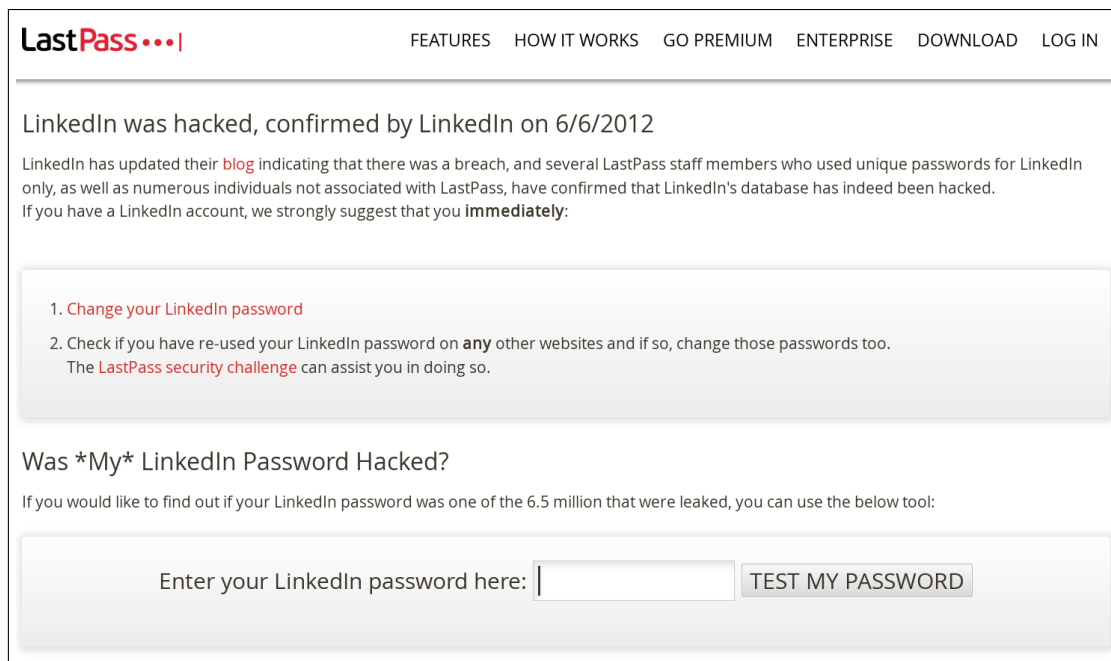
LastPass •••|

FEATURES HOW IT WORKS GO PREMIUM ENTERPRISE DOWNLOAD LOG IN

LinkedIn was hacked, confirmed by LinkedIn on 6/6/2012

LinkedIn has updated their blog indicating that there was a breach, and several LastPass staff members who used unique passwords for LinkedIn only, as well as numerous individuals not associated with LastPass, have confirmed that LinkedIn's database has indeed been hacked.
If you have a LinkedIn account, we strongly suggest that you **immediately**:

1. Change your LinkedIn password
2. Check if you have re-used your LinkedIn password on **any** other websites and if so, change those passwords too. The LastPass security challenge can assist you in doing so.

Was *My* LinkedIn Password Hacked?

If you would like to find out if your LinkedIn password was one of the 6.5 million that were leaked, you can use the below tool:

Enter your LinkedIn password here:

TEST MY PASSWORD